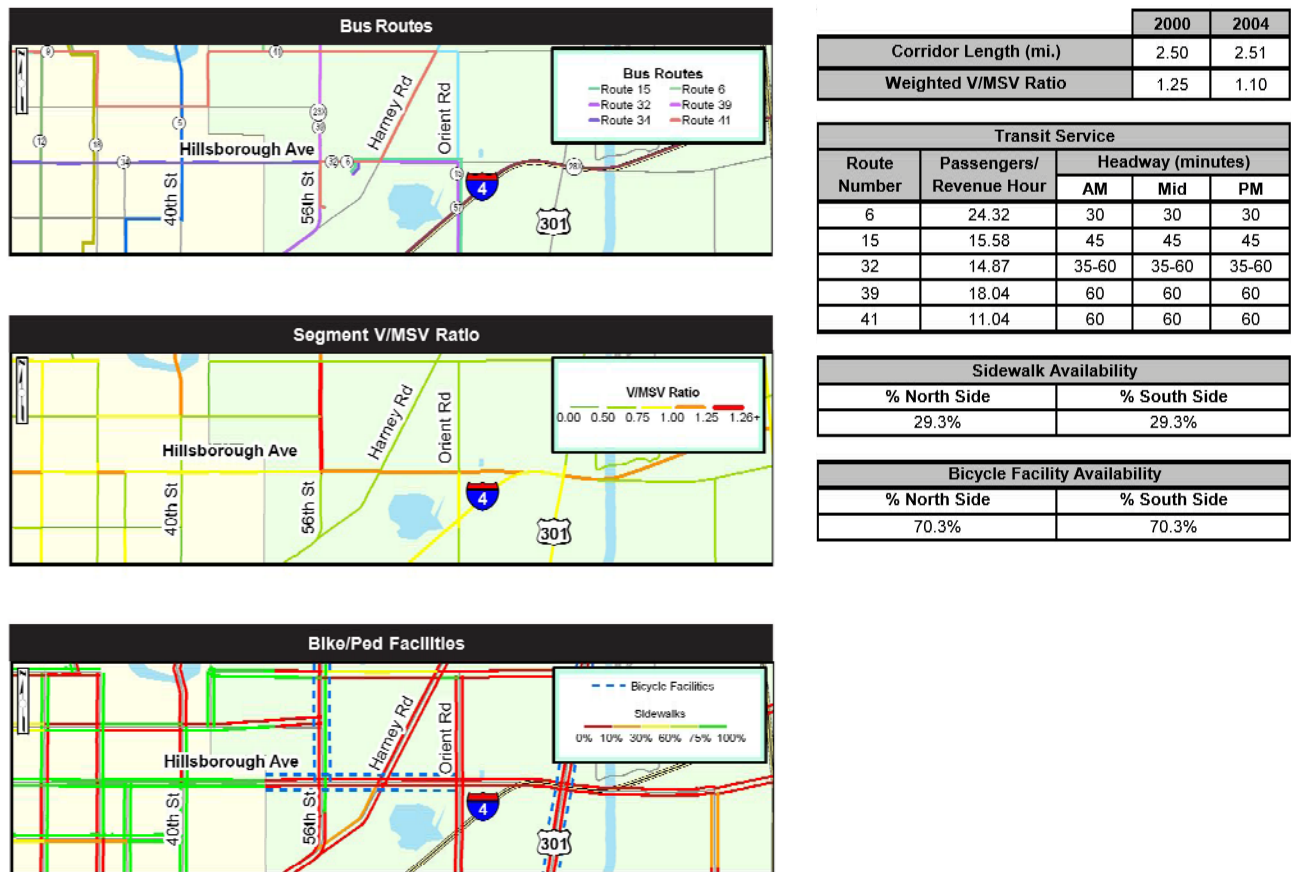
Bus Routes

Bus Routes
Route 15
Route 6
Route 32
Route 39
Route 34
Route 41

9
41
12
18
5
39
34
Hillsborough Ave
32
6
15
40th St
56th St
Harney Rd
Orient Rd
57
4
301

Segment V/MSV Ratio

V/MSV Ratio
0.00 0.50 0.75 1.00 1.25 1.26+

Hillsborough Ave
40th St
56th St
Harney Rd
Orient Rd
4
301

Bike/Ped Facilities

Bicycle Facilities
Sidewalks
0% 10% 30% 60% 75% 100%

Hillsborough Ave
40th St
56th St
Harney Rd
Orient Rd
4
301

| | 2000 | 2004 |
|---|---|---|
| Corridor Length (mi.) | 2.50 | 2.51 |
| Weighted V/MSV Ratio | 1.25 | 1.10 |

Transit Service

| Route Number | Passengers/ Revenue Hour | Headway (minutes) AM | Mid | PM |
|---|---|---|---|---|
| 6 | 24.32 | 30 | 30 | 30 |
| 15 | 15.58 | 45 | 45 | 45 |
| 32 | 14.87 | 35-60 | 35-60 | 35-60 |
| 39 | 18.04 | 60 | 60 | 60 |
| 41 | 11.04 | 60 | 60 | 60 |

Sidewalk Availability

| % North Side | % South Side |
|---|---|
| 29.3% | 29.3% |

Bicycle Facility Availability

| % North Side | % South Side |
|---|---|
| 70.3% | 70.3% |